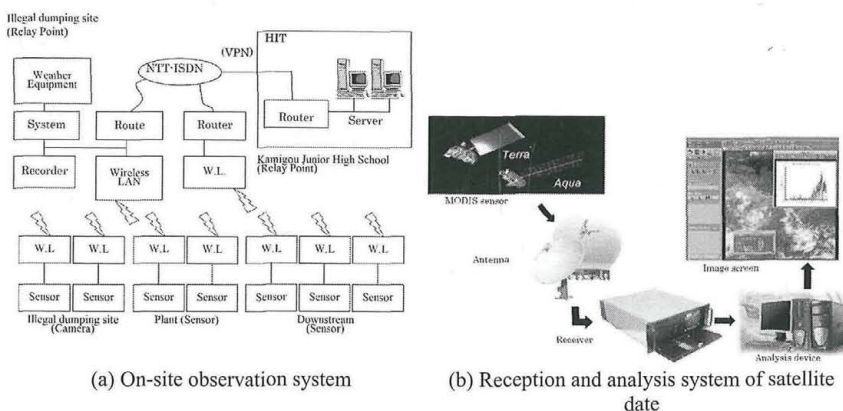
Illegal dumping site (Relay Point)

(VPN)

HIT

NTT·ISDN

Weather Equipment

System

Route

Router

Router

Server

Recorder

Wireless LAN

W.L.

Kamigou Junior High School (Relay Point)

W.L.

W.L.

W.L.

W.L.

W.L.

W.L.

W.L.

Sensor

Sensor

Sensor

Sensor

Sensor

Sensor

Sensor

Illegal dumping site (Camera)

Plant (Sensor)

Downstream (Sensor)

(a) On-site observation system

Terra

Aqua

MODIS sensor

Antenna

Image screen

Receiver

Analysis device

(b) Reception and analysis system of satellite date